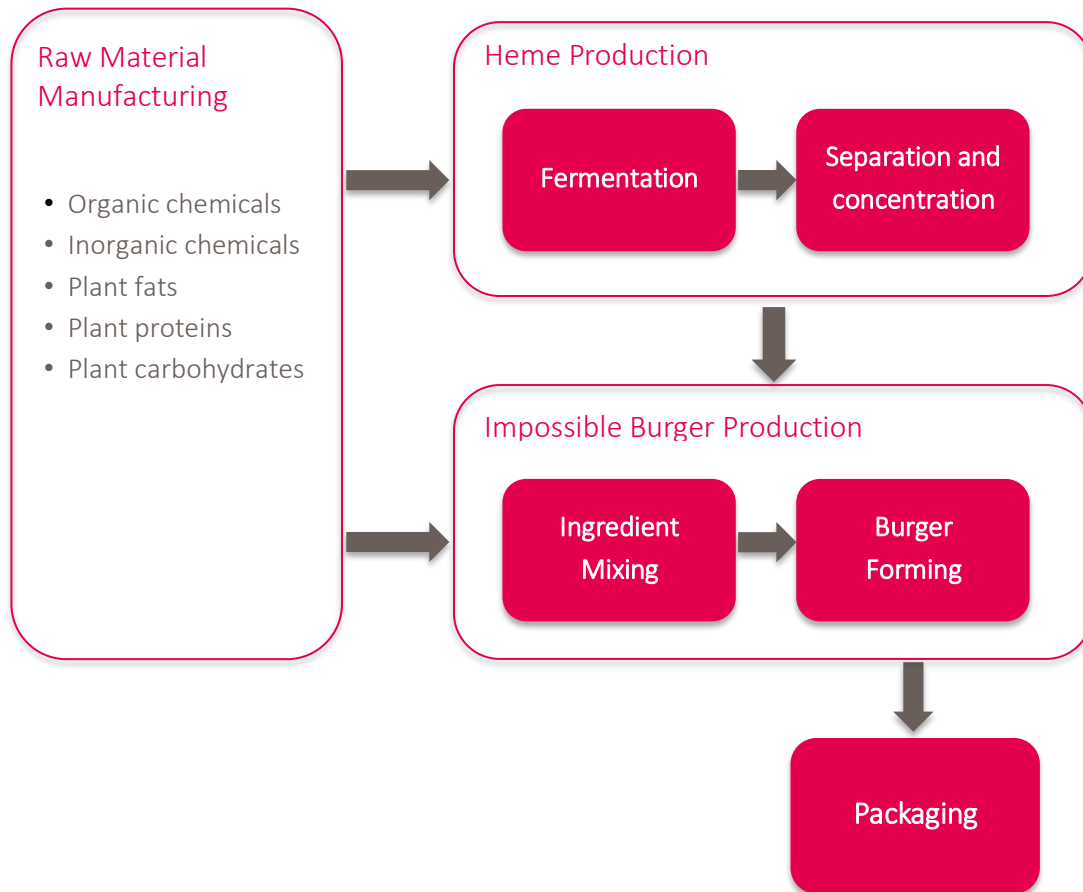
Raw Material Manufacturing

- Organic chemicals
- Inorganic chemicals
- Plant fats
- Plant proteins
- Plant carbohydrates

Heme Production

Fermentation

Separation and concentration

Impossible Burger Production

Ingredient Mixing

Burger Forming

Packaging